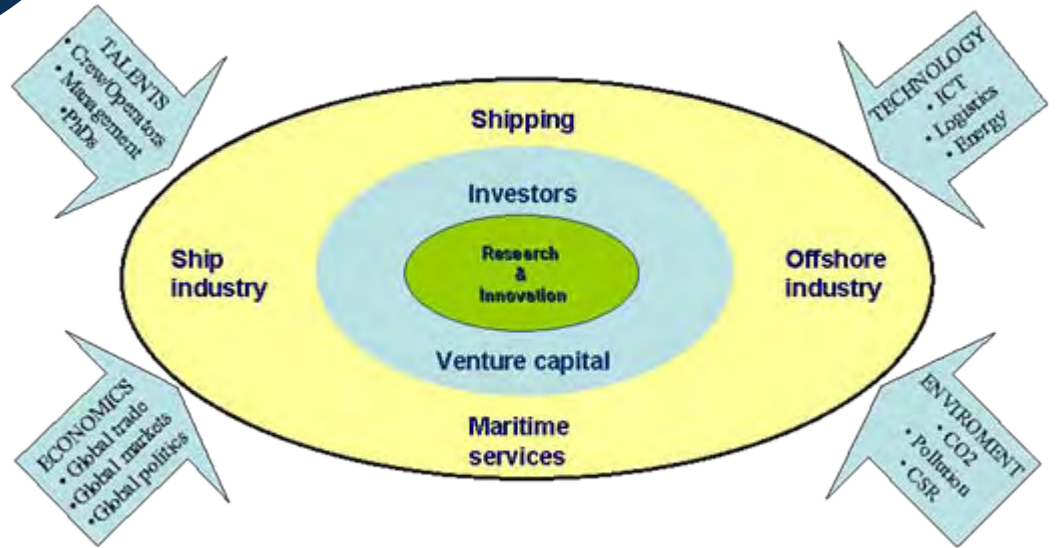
TALENTS
• Crew/Operators
• Management
• PhDs

TECHNOLOGY
• ICT
• Logistics
• Energy

Shipping

Investors

Ship industry

Research & Innovation

Offshore industry

Venture capital

Maritime services

ECONOMICS
• Global trade
• Global markets
• Global politics

ENVIROMENT
• CO2
• Pollution
• CSR